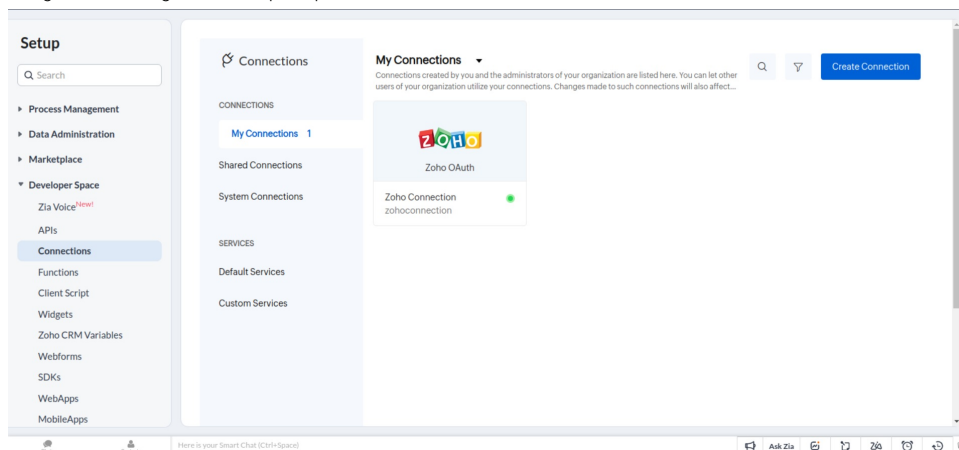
Setup

Search

Process Management

Data Administration

Marketplace

Developer Space

Zia Voice New!

APIs

Connections

Functions

Client Script

Widgets

Zoho CRM Variables

Webforms

SDKs

WebApps

MobileApps

Connections

CONNECTIONS

My Connections 1

Shared Connections

System Connections

SERVICES

Default Services

Custom Services

My Connections

Connections created by you and the administrators of your organization are listed here. You can let other users of your organization utilize your connections. Changes made to such connections will also affect...

Create Connection

ZOHO

Zoho OAuth

Zoho Connection

zohoconnection

Here is your Smart Chat (Ctrl+Space)

Ask Zia